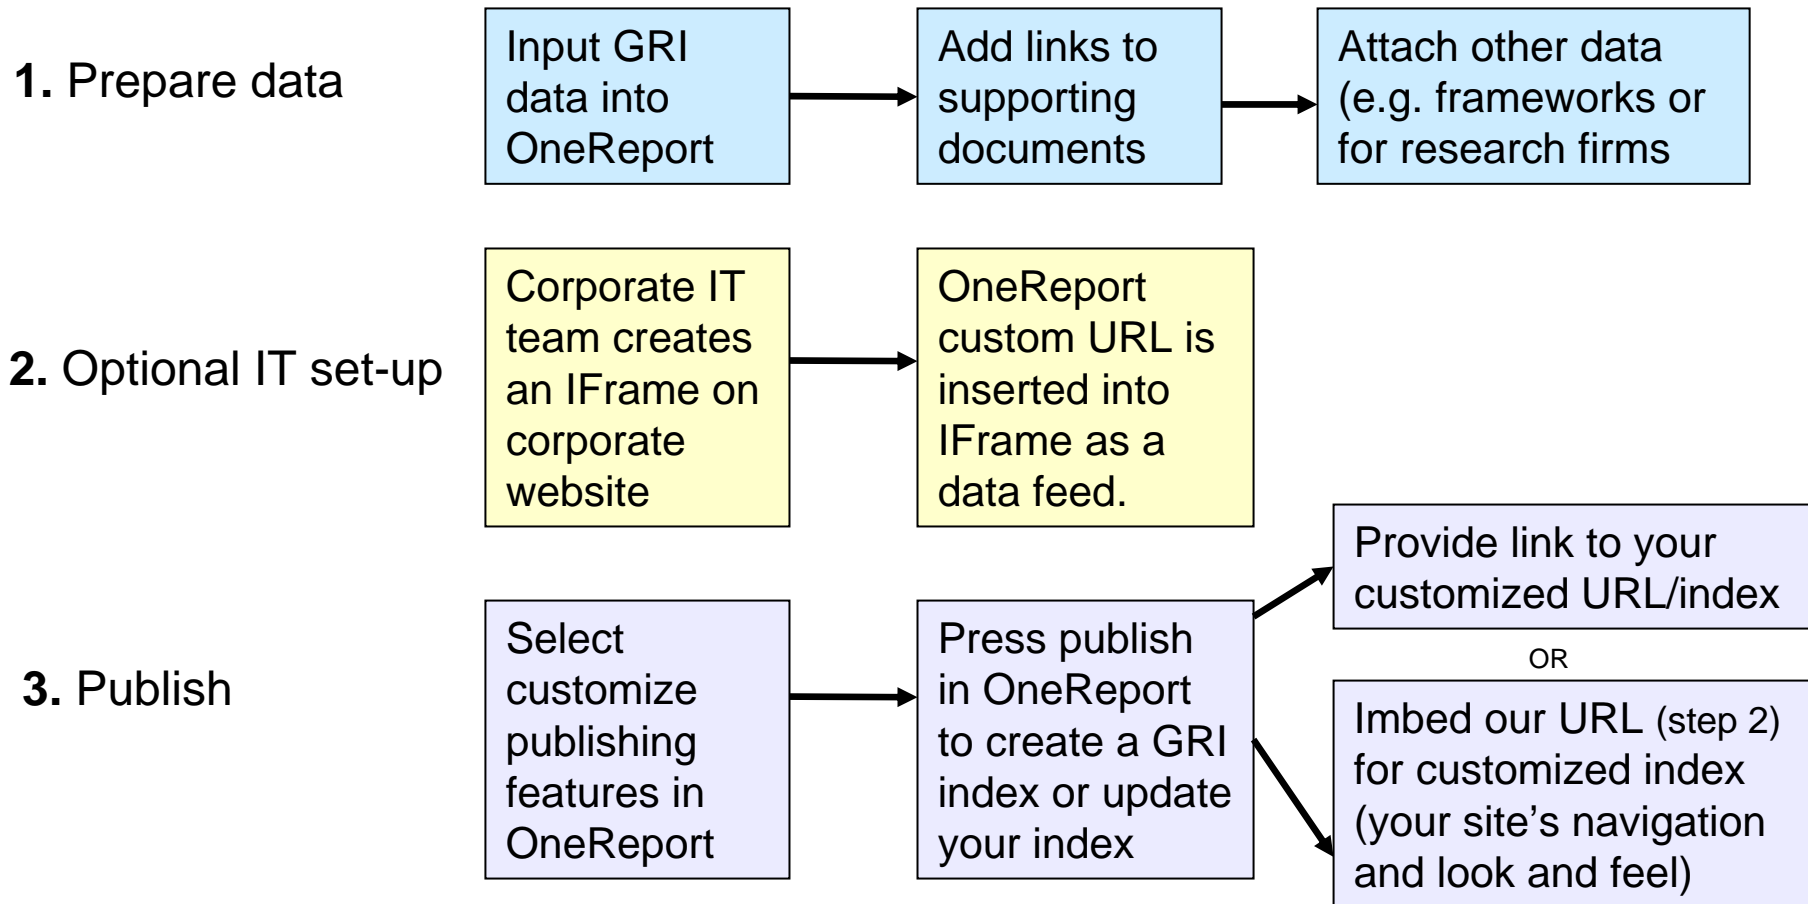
**1.** Prepare data

Input GRI data into OneReport

Add links to supporting documents

Attach other data (e.g. frameworks or for research firms

**2.** Optional IT set-up

Corporate IT team creates an IFrame on corporate website

OneReport custom URL is inserted into IFrame as a data feed.

**3.** Publish

Select customize publishing features in OneReport

Press publish in OneReport to create a GRI index or update your index

Provide link to your customized URL/index

OR

Imbed our URL (step 2) for customized index (your site's navigation and look and feel)